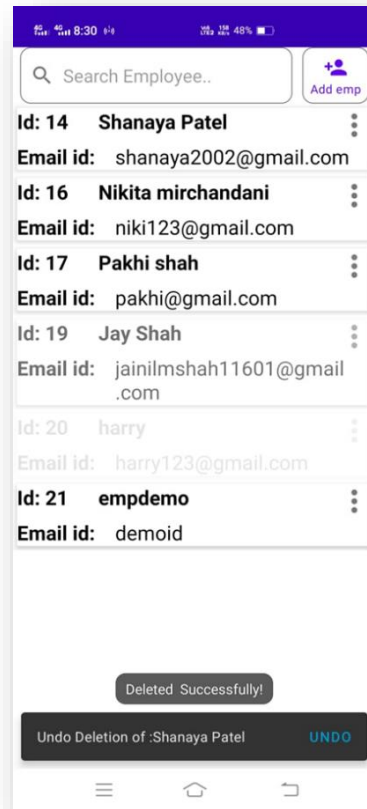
8:30 48%

Search Employee..

Add emp

Id: 14 Shanaya Patel

Email id: shanaya2002@gmail.com

Id: 16 Nikita mirchandani

Email id: niki123@gmail.com

Id: 17 Pakhi shah

Email id: pakhi@gmail.com

Id: 19 Jay Shah

Email id: jainilmshah11601@gmail.com

Id: 20 harry

Email id: harry123@gmail.com

Id: 21 empdemo

Email id: demoid

Deleted Successfully!

Undo Deletion of :Shanaya Patel UNDO